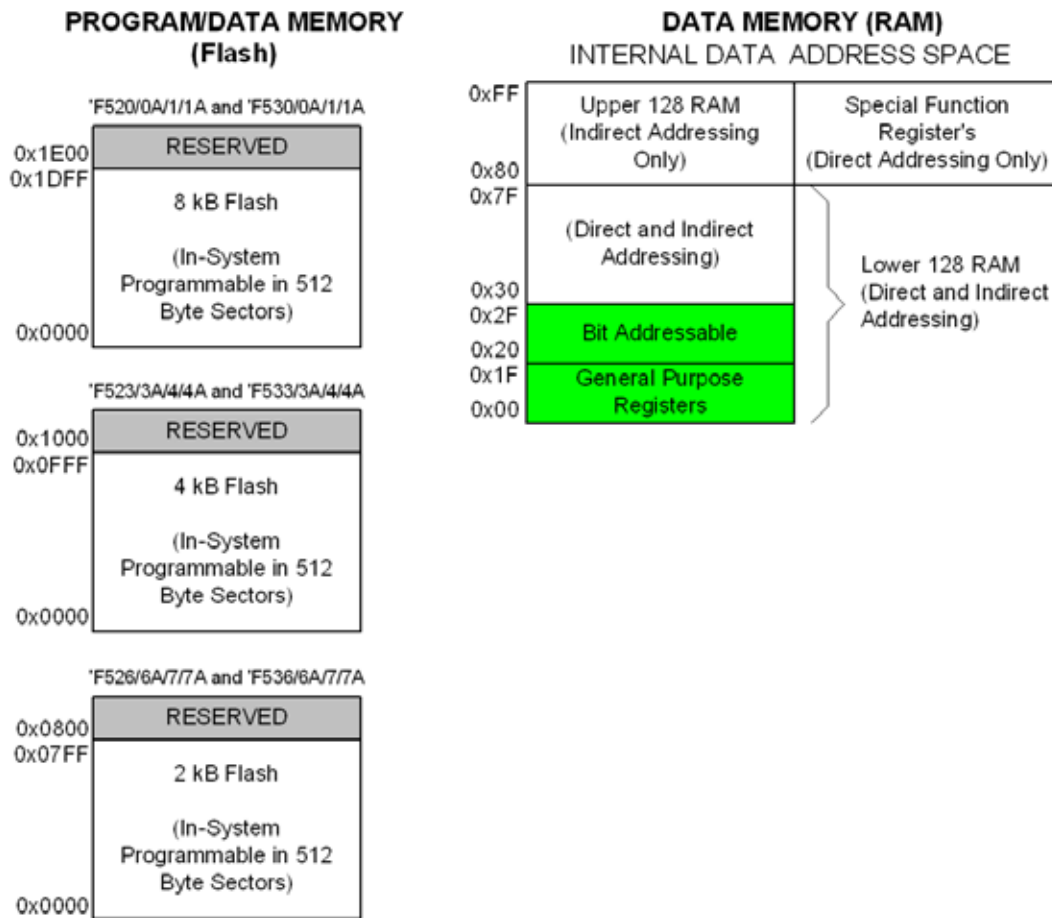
PROGRAM/DATA MEMORY
(Flash)

'F520/0A/1/1A and 'F530/0A/1/1A

0x1E00
RESERVED
0x1DFF
8 kB Flash

(In-System Programmable in 512 Byte Sectors)
0x0000

'F523/3A/4/4A and 'F533/3A/4/4A

0x1000
RESERVED
0x0FFF
4 kB Flash

(In-System Programmable in 512 Byte Sectors)
0x0000

'F526/6A/7/7A and 'F536/6A/7/7A

0x0800
RESERVED
0x07FF
2 kB Flash

(In-System Programmable in 512 Byte Sectors)
0x0000

DATA MEMORY (RAM)
INTERNAL DATA ADDRESS SPACE

0xFF
Upper 128 RAM (Indirect Addressing Only)
0x80
Special Function Register's (Direct Addressing Only)
0x7F
(Direct and Indirect Addressing)
0x30
0x2F
Bit Addressable
0x20
0x1F
General Purpose Registers
0x00

Lower 128 RAM (Direct and Indirect Addressing)